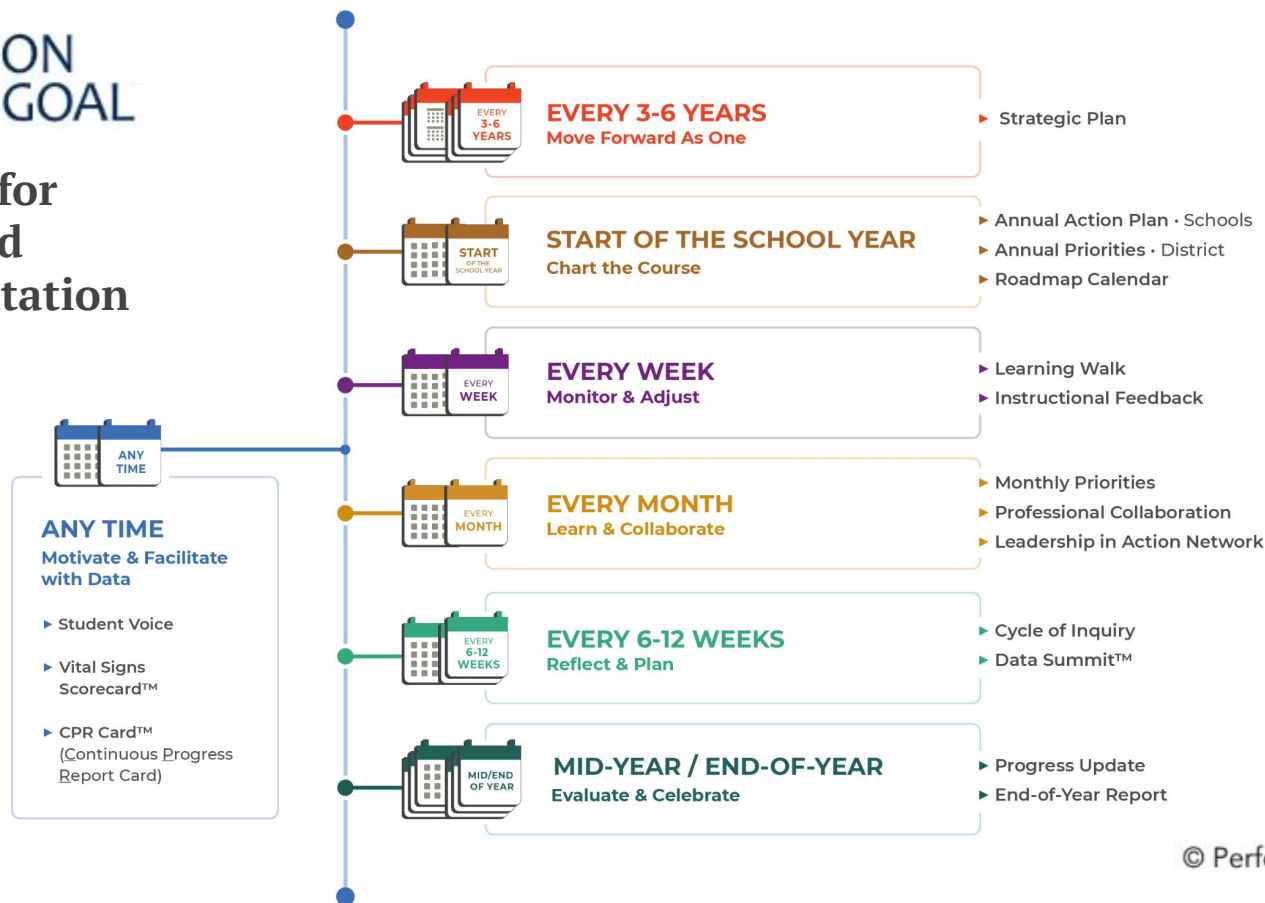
ON
GOAL

for
d
tation

ANY TIME

ANY TIME
Motivate & Facilitate with Data

▸ Student Voice

▸ Vital Signs Scorecard™

▸ CPR Card™ (Continuous Progress Report Card)

EVERY 3-6 YEARS

EVERY 3-6 YEARS
Move Forward As One

▸ Strategic Plan

START OF THE SCHOOL YEAR

START OF THE SCHOOL YEAR
Chart the Course

▸ Annual Action Plan • Schools
▸ Annual Priorities • District
▸ Roadmap Calendar

EVERY WEEK

EVERY WEEK
Monitor & Adjust

▸ Learning Walk
▸ Instructional Feedback

EVERY MONTH

EVERY MONTH
Learn & Collaborate

▸ Monthly Priorities
▸ Professional Collaboration
▸ Leadership in Action Network

EVERY 6-12 WEEKS

EVERY 6-12 WEEKS
Reflect & Plan

▸ Cycle of Inquiry
▸ Data Summit™

MID/END OF YEAR

MID-YEAR / END-OF-YEAR
Evaluate & Celebrate

▸ Progress Update
▸ End-of-Year Report

© Perf